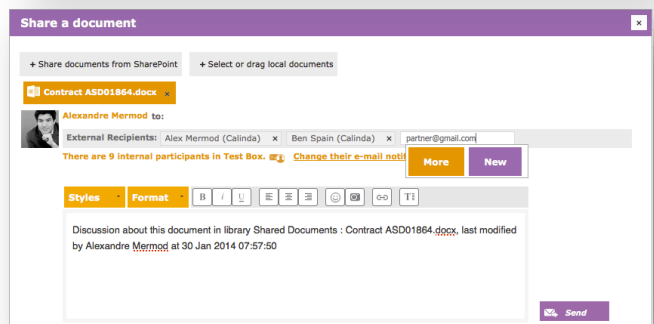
Share a document
×
+ Share documents from SharePoint
+ Select or drag local documents
Contract ASD01864.docx ×
Alexandre Mermod to:
External Recipients: Alex Mermod (Calinda) × Ben Spain (Calinda) × partner@gmail.com
There are 9 internal participants in Test Box. Change their e-mail noti
More
New
Styles
Format
B
I
U
T
Discussion about this document in library Shared Documents : Contract ASD01864.docx, last modified by Alexandre Mermod at 30 Jan 2014 07:57:50
Send